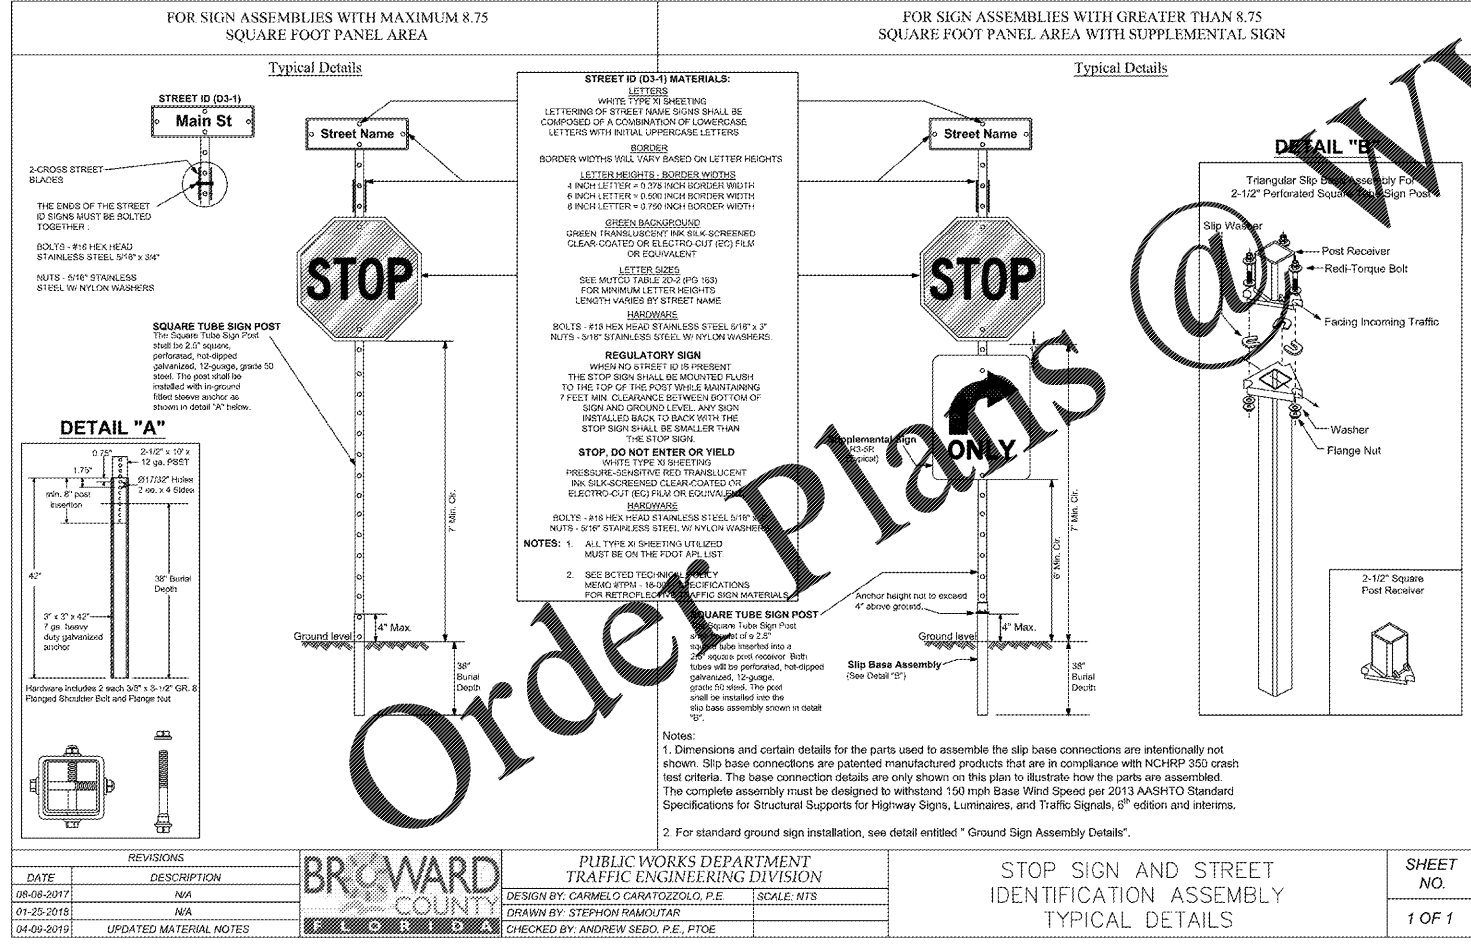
FOR SIGN ASSEMBLIES WITH MAXIMUM 8.75 SQUARE FOOT PANEL AREA

FOR SIGN ASSEMBLIES WITH GREATER THAN 8.75 SQUARE FOOT PANEL AREA WITH SUPPLEMENTAL SIGN

Typical Details

STREET ID (D3-1)
Main St

2-CROSS STREET BLADES

THE ENDS OF THE STREET ID SIGNS MUST BE BOLTED TOGETHER :

BOLTS - #16 HEX HEAD STAINLESS STEEL 5/16" x 3/4"

NUTS - 5/16" STAINLESS STEEL W/ NYLON WASHERS

Street Name

STOP

SQUARE TUBE SIGN POST
The Square Tube Sign Post shall be 2.5" square, perforated, hot-dipped galvanized, 12-guage, grade 50 steel. The post shall be installed with in-ground fitted sleeve anchor as shown in detail "A" below.

DETAIL "A"
0.75"
1.75"
2-1/2" x 10' x 12 ga. PSST
Ø17/32" Holes 2 ea. x 4 Sides
min. 8" post insertion
42"
38" Burial Depth
3" x 3" x 42" 7 ga. heavy duty galvanized anchor
Hardware includes 2 each 3/8" x 3-1/2" GR. 8 Flanged Shoulder Bolt and Flange Nut

7' Min. Clr.
Ground level
4" Max.
38" Burial Depth

STREET ID (D3-1) MATERIALS:
LETTERS
WHITE TYPE XI SHEETING
LETTERING OF STREET NAME SIGNS SHALL BE COMPOSED OF A COMBINATION OF LOWERCASE LETTERS WITH INITIAL UPPERCASE LETTERS
BORDER
BORDER WIDTHS WILL VARY BASED ON LETTER HEIGHTS
LETTER HEIGHTS - BORDER WIDTHS
4 INCH LETTER = 0.375 INCH BORDER WIDTH
6 INCH LETTER = 0.500 INCH BORDER WIDTH
8 INCH LETTER = 0.750 INCH BORDER WIDTH
GREEN BACKGROUND
GREEN TRANSLUSCENT INK SILK-SCREENED CLEAR-COATED OR ELECTRO-CUT (EC) FILM OR EQUIVALENT
LETTER SIZES
SEE MUTCD TABLE 2D-2 (PG 163) FOR MINIMUM LETTER HEIGHTS
LENGTH VARIES BY STREET NAME
HARDWARE
BOLTS - #16 HEX HEAD STAINLESS STEEL 5/16" x 3"
NUTS - 5/16" STAINLESS STEEL W/ NYLON WASHERS.
REGULATORY SIGN
WHEN NO STREET ID IS PRESENT THE STOP SIGN SHALL BE MOUNTED FLUSH TO THE TOP OF THE POST WHILE MAINTAINING 7 FEET MIN. CLEARANCE BETWEEN BOTTOM OF SIGN AND GROUND LEVEL. ANY SIGN INSTALLED BACK TO BACK WITH THE STOP SIGN SHALL BE SMALLER THAN THE STOP SIGN.
STOP, DO NOT ENTER OR YIELD
WHITE TYPE XI SHEETING
PRESSURE-SENSITIVE RED TRANSLUCENT INK SILK-SCREENED CLEAR-COATED OR ELECTRO-CUT (EC) FILM OR EQUIVALENT
HARDWARE
BOLTS - #16 HEX HEAD STAINLESS STEEL 5/16" x 3"
NUTS - 5/16" STAINLESS STEEL W/ NYLON WASHERS
NOTES: 1. ALL TYPE XI SHEETING UTILIZED MUST BE ON THE FDOT APL LIST
2. SEE BCTED TECHNICAL POLICY MEMO #TPM - 18-0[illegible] SPECIFICATIONS FOR RETROFLECTIVE TRAFFIC SIGN MATERIALS

Street Name
STOP
ONLY
Supplemental Sign (R3-5R Typical)
7' Min. Clr.
6' Min. Clr.
Anchor height not to exceed 4" above ground.
Ground level
4" Max.
38" Burial Depth

SQUARE TUBE SIGN POST
The Square Tube Sign Post shall consist of a 2.5" square tube inserted into a 2.5" square post receiver. Both tubes will be perforated, hot-dipped galvanized, 12-guage, grade 50 steel. The post shall be installed into the slip base assembly shown in detail "B".

Slip Base Assembly (See Detail "B")

DETAIL "B"
Triangular Slip Base Assembly For 2-1/2" Perforated Square Tube Sign Post
Slip Washer
Post Receiver
Redi-Torque Bolt
Facing Incoming Traffic
Washer
Flange Nut
2-1/2" Square Post Receiver

Notes:
1. Dimensions and certain details for the parts used to assemble the slip base connections are intentionally not shown. Slip base connections are patented manufactured products that are in compliance with NCHRP 350 crash test criteria. The base connection details are only shown on this plan to illustrate how the parts are assembled. The complete assembly must be designed to withstand 150 mph Base Wind Speed per 2013 AASHTO Standard Specifications for Structural Supports for Highway Signs, Luminaires, and Traffic Signals, 6$^{th}$ edition and interims.

2. For standard ground sign installation, see detail entitled " Ground Sign Assembly Details".

Order Plans @ W

REVISIONS
| DATE | DESCRIPTION |
|---|---|
| 08-08-2017 | N/A |
| 01-25-2018 | N/A |
| 04-09-2019 | UPDATED MATERIAL NOTES |

BROWARD COUNTY FLORIDA

PUBLIC WORKS DEPARTMENT
TRAFFIC ENGINEERING DIVISION
DESIGN BY: CARMELO CARATOZZOLO, P.E. SCALE: NTS
DRAWN BY: STEPHON RAMOUTAR
CHECKED BY: ANDREW SEBO, P.E., PTOE

STOP SIGN AND STREET IDENTIFICATION ASSEMBLY TYPICAL DETAILS

SHEET NO.
1 OF 1